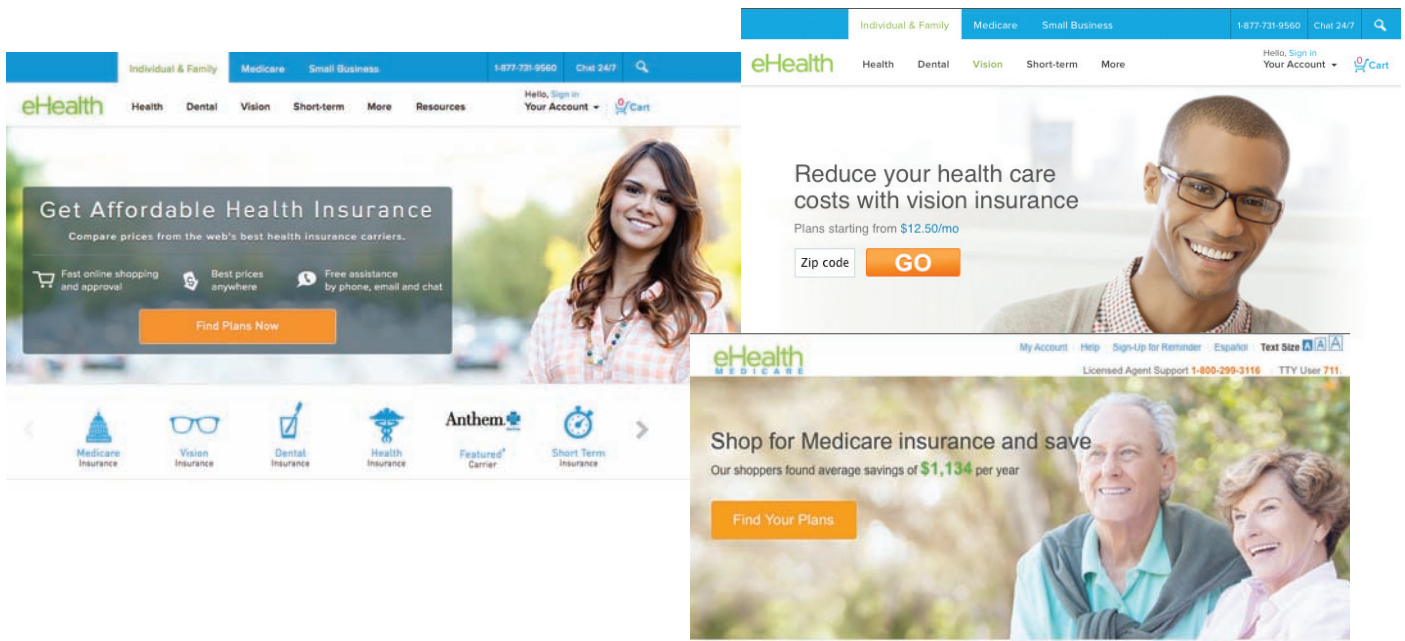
Individual & Family Medicare Small Business 1-877-731-9560 Chat 24/7

eHealth Health Dental Vision Short-term More Resources

Hello, Sign in
Your Account

0 Cart

Get Affordable Health Insurance

Compare prices from the web's best health insurance carriers.

Fast online shopping and approval

Best prices anywhere

Free assistance by phone, email and chat

Find Plans Now

Medicare Insurance

Vision Insurance

Dental Insurance

Health Insurance

Anthem

Featured Carrier

Short Term Insurance

Individual & Family Medicare Small Business 1-877-731-9560 Chat 24/7

eHealth Health Dental Vision Short-term More

Hello, Sign in
Your Account

0 Cart

Reduce your health care costs with vision insurance

Plans starting from $12.50/mo

Zip code

GO

eHealth MEDICARE

My Account Help Sign-Up for Reminder Español Text Size A A A

Licensed Agent Support 1-800-299-3116 TTY User 711.

Shop for Medicare insurance and save

Our shoppers found average savings of $1,134 per year

Find Your Plans